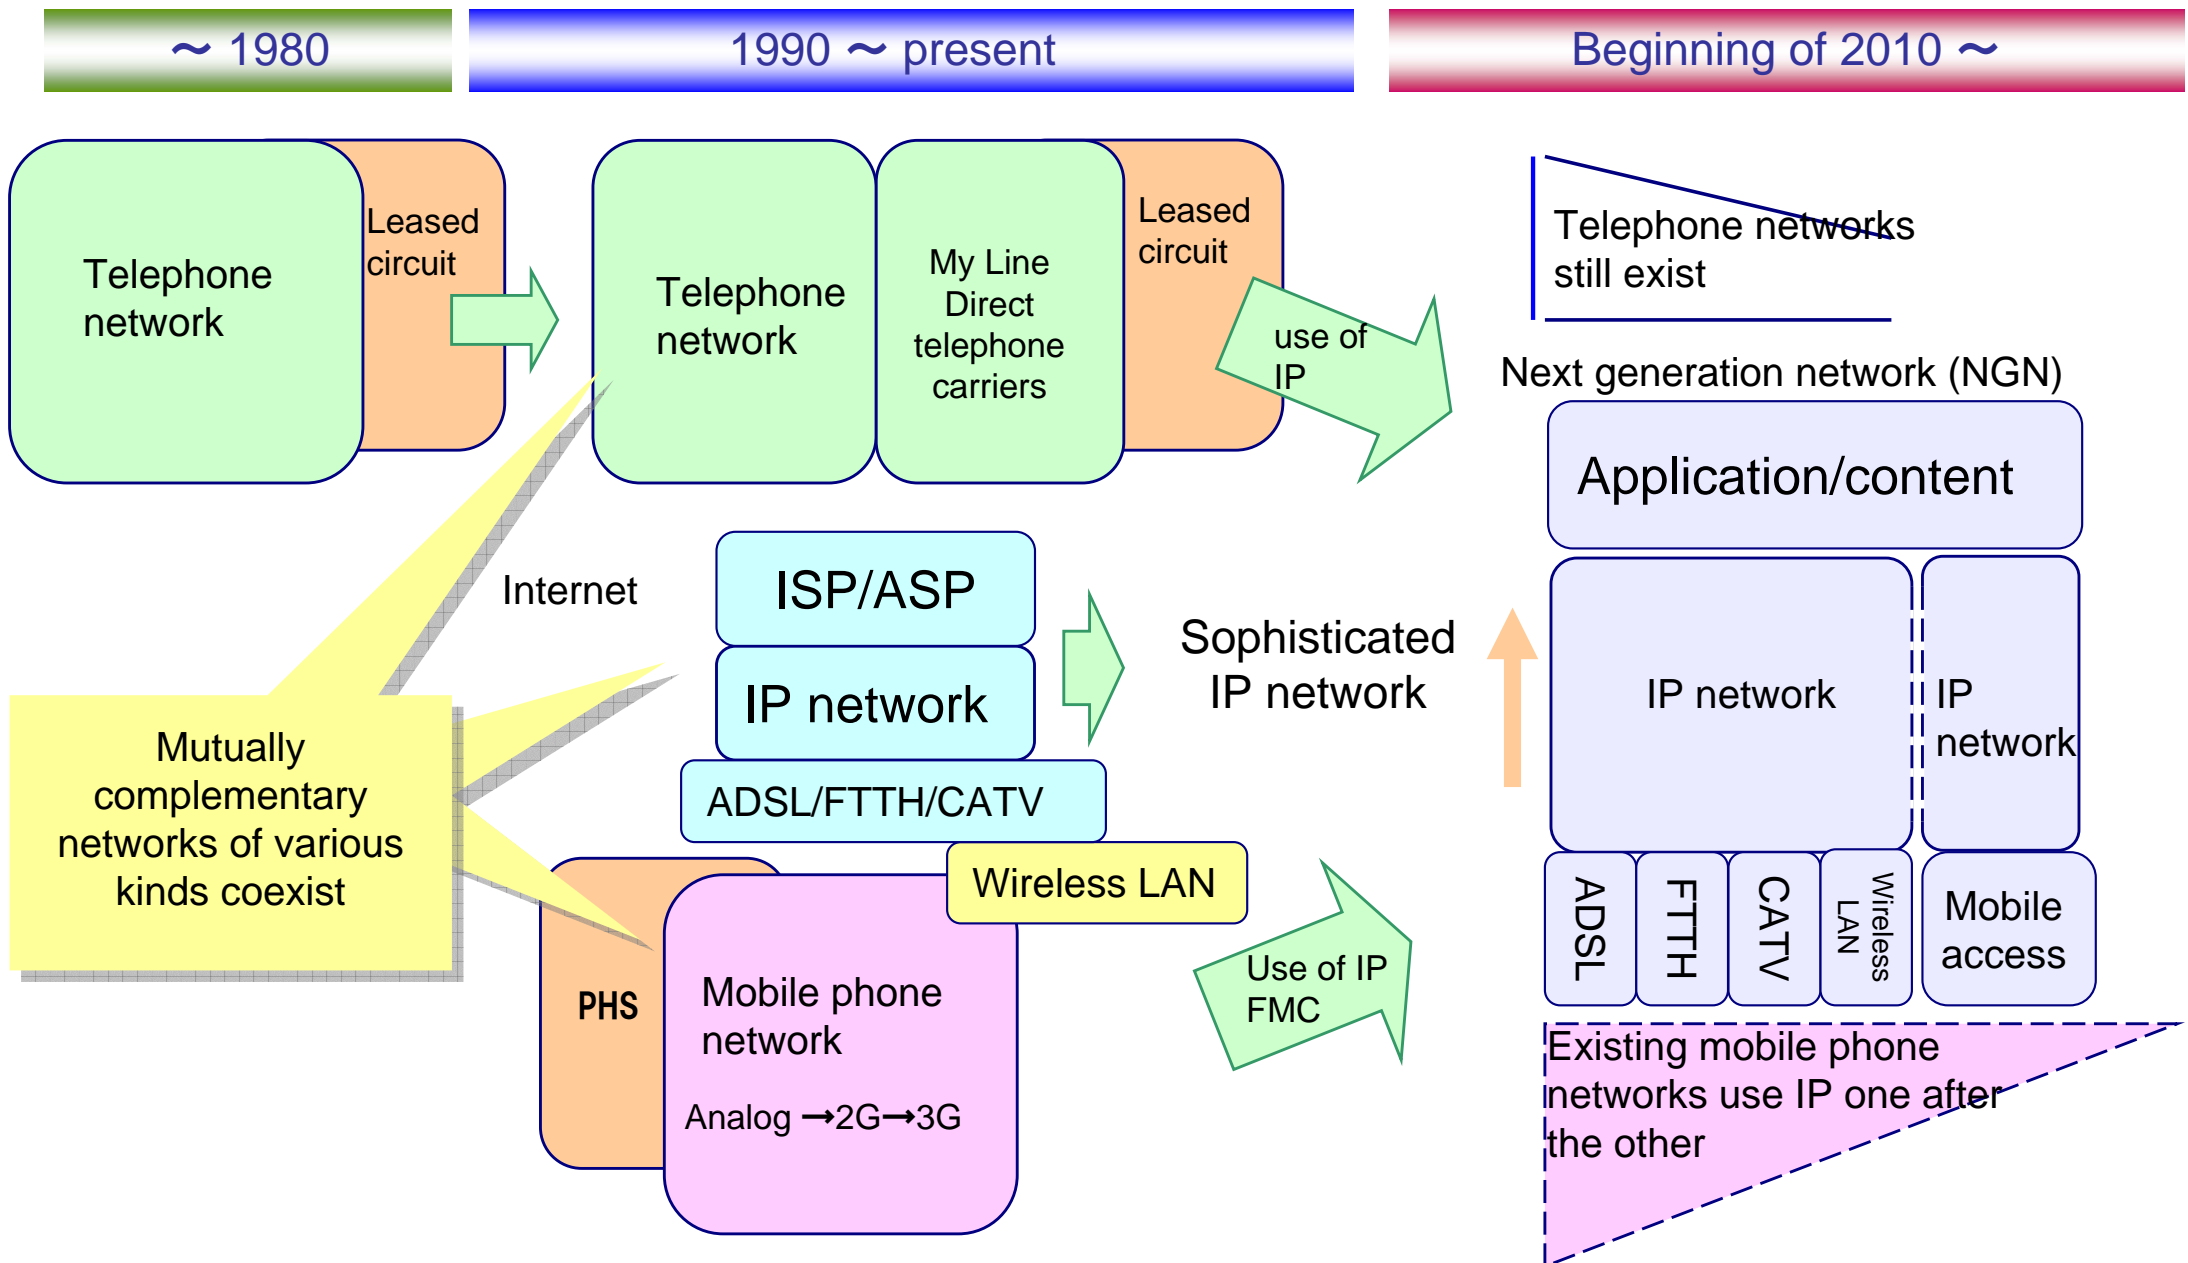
～ 1980

1990 ～ present

Beginning of 2010 ～

Telephone network

Leased circuit

Telephone network

My Line Direct telephone carriers

Leased circuit

use of IP

Telephone networks still exist

Next generation network (NGN)

Application/content

Internet

ISP/ASP

IP network

ADSL/FTTH/CATV

Sophisticated IP network

IP network

IP network

Mutually complementary networks of various kinds coexist

Wireless LAN

PHS

Mobile phone network

Analog →2G→3G

Use of IP FMC

ADSL

FTTH

CATV

Wireless LAN

Mobile access

Existing mobile phone networks use IP one after the other